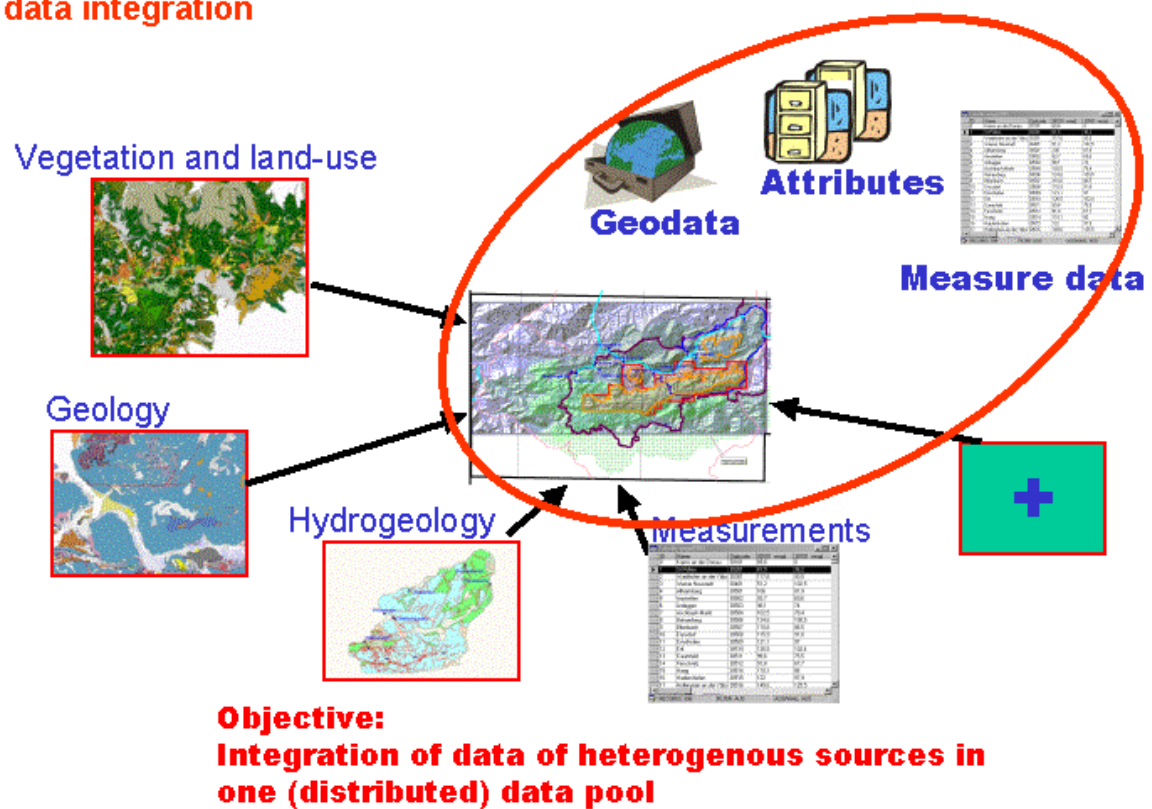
data integration

Vegetation and land-use

Geodata

Attributes

Measure data

Geology

Hydrogeology

Measurements

+

Objective:
Integration of data of heterogenous sources in one (distributed) data pool